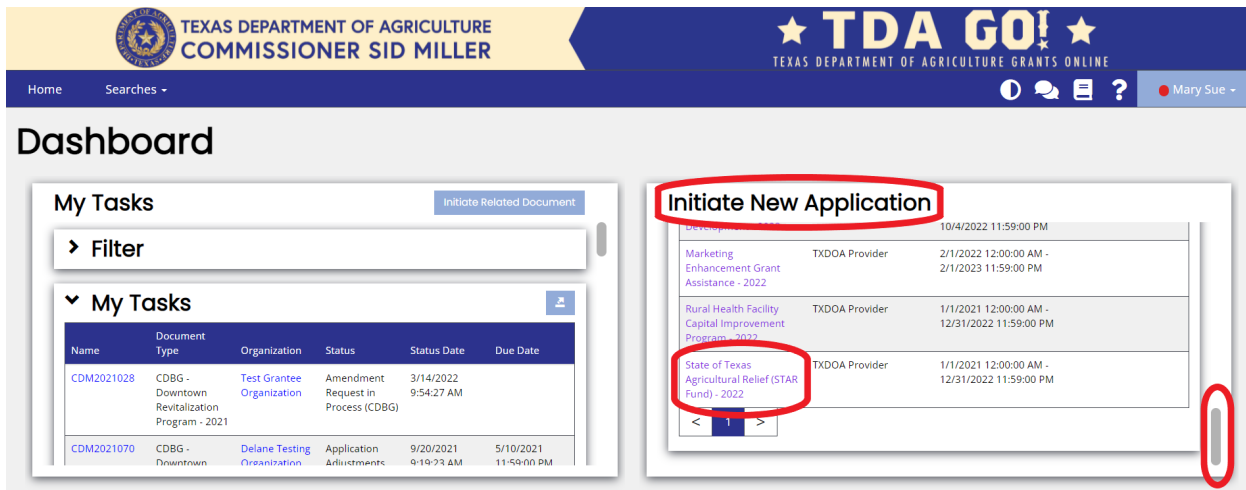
TEXAS DEPARTMENT OF AGRICULTURE
COMMISSIONER SID MILLER

TDA GO!
TEXAS DEPARTMENT OF AGRICULTURE GRANTS ONLINE

Home Searches

Mary Sue

Dashboard

My Tasks

Initiate Related Document

Filter

My Tasks

| Name | Document Type | Organization | Status | Status Date | Due Date |
|---|---|---|---|---|---|
| CDM2021028 | CDBG - Downtown Revitalization Program - 2021 | Test Grantee Organization | Amendment Request in Process (CDBG) | 3/14/2022 9:54:27 AM | |
| CDM2021070 | CDBG - Downtown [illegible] | Delane Testing Organization | Application Adjustments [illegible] | 9/20/2021 9:19:23 AM | 5/10/2021 11:59:00 PM |

Initiate New Application

| | | |
|---|---|---|
| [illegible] | | 10/4/2022 11:59:00 PM |
| Marketing Enhancement Grant Assistance - 2022 | TXDOA Provider | 2/1/2022 12:00:00 AM - 2/1/2023 11:59:00 PM |
| Rural Health Facility Capital Improvement Program - 2022 | TXDOA Provider | 1/1/2021 12:00:00 AM - 12/31/2022 11:59:00 PM |
| State of Texas Agricultural Relief (STAR Fund) - 2022 | TXDOA Provider | 1/1/2021 12:00:00 AM - 12/31/2022 11:59:00 PM |

< 1 >